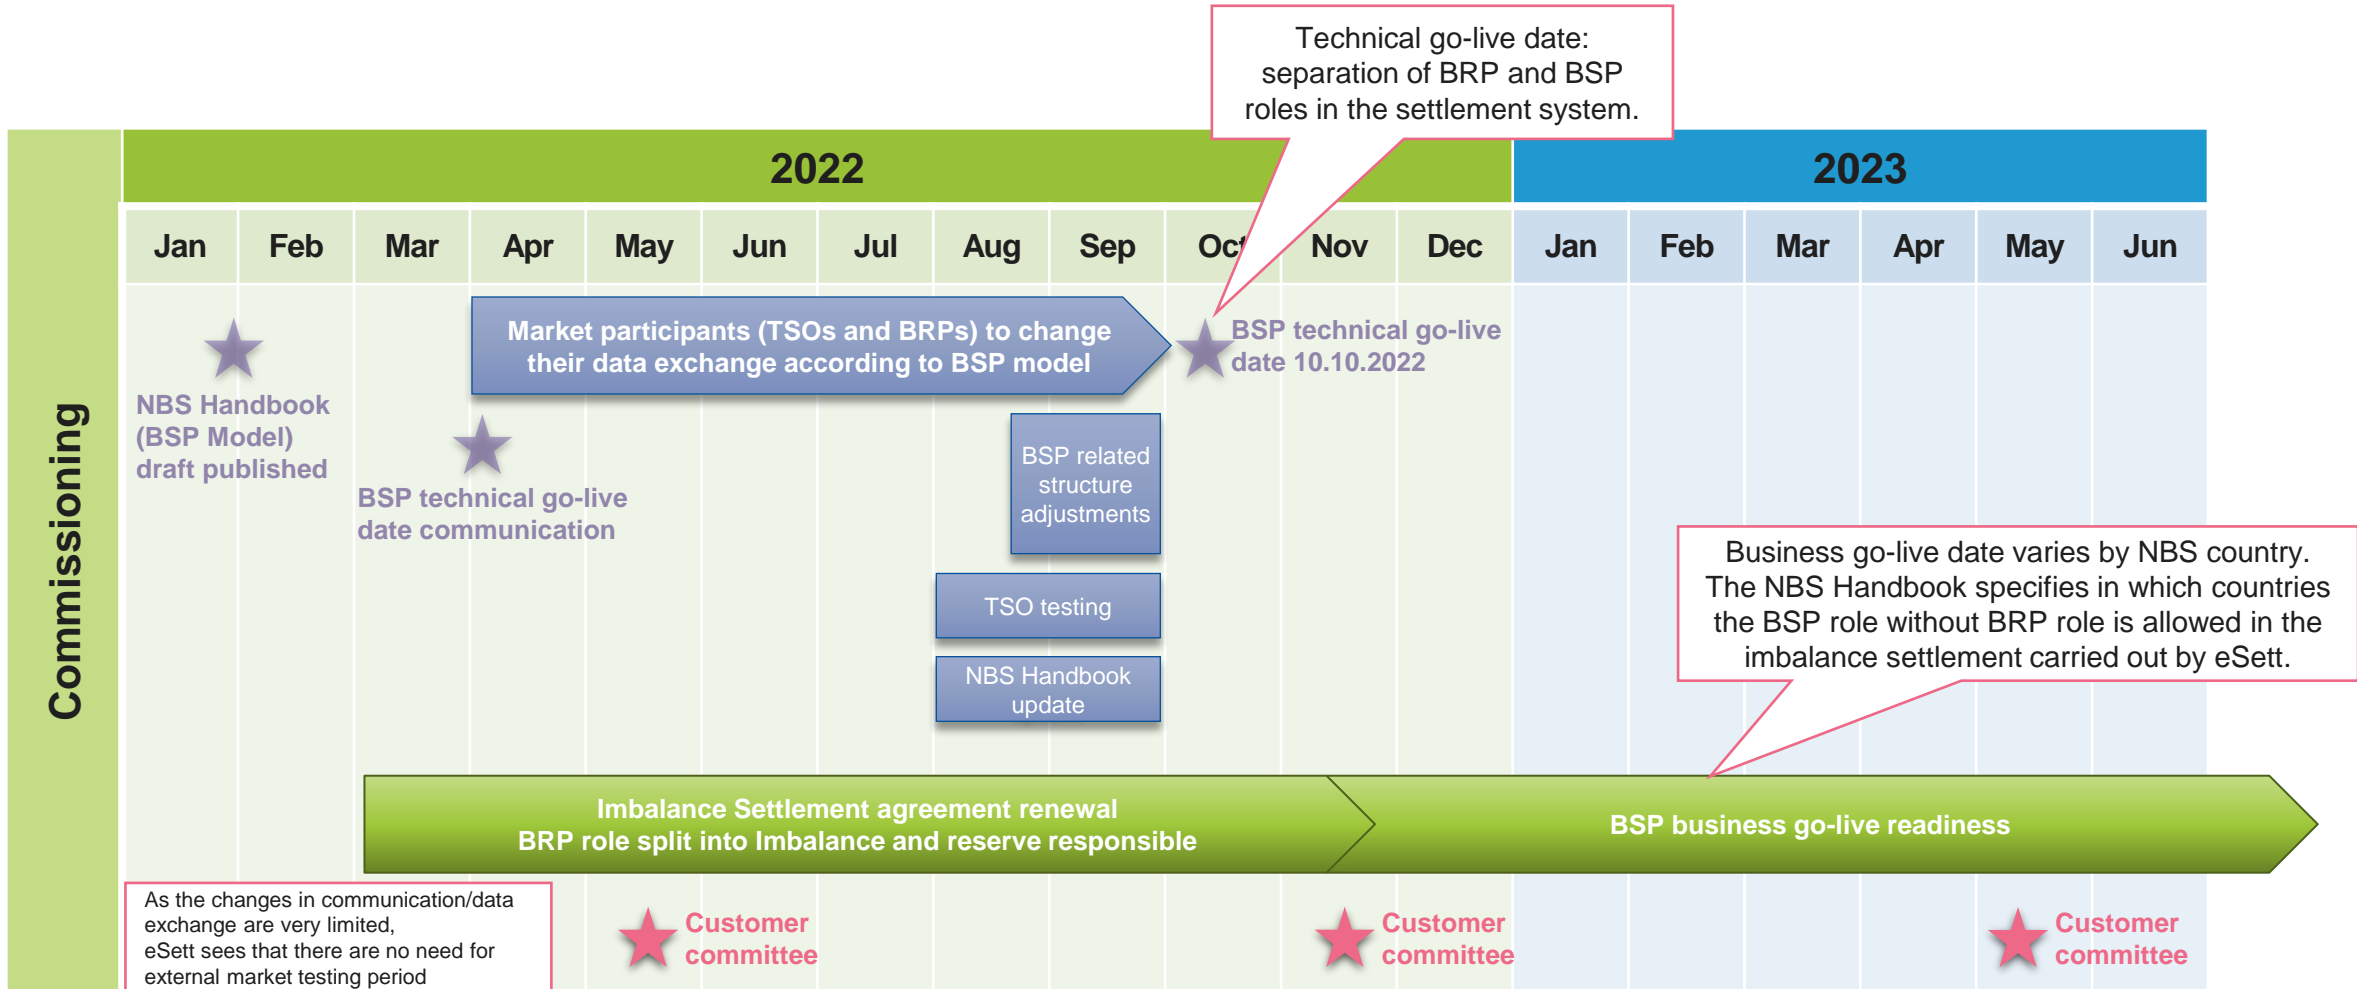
Technical go-live date: separation of BRP and BSP roles in the settlement system.

Commissioning

2022

2023

| Jan | Feb | Mar | Apr | May | Jun | Jul | Aug | Sep | Oct | Nov | Dec | Jan | Feb | Mar | Apr | May | Jun |
|---|---|---|---|---|---|---|---|---|---|---|---|---|---|---|---|---|---|

NBS Handbook (BSP Model) draft published

Market participants (TSOs and BRPs) to change their data exchange according to BSP model

BSP technical go-live date 10.10.2022

BSP technical go-live date communication

BSP related structure adjustments

TSO testing

NBS Handbook update

Business go-live date varies by NBS country. The NBS Handbook specifies in which countries the BSP role without BRP role is allowed in the imbalance settlement carried out by eSett.

Imbalance Settlement agreement renewal
BRP role split into Imbalance and reserve responsible

BSP business go-live readiness

As the changes in communication/data exchange are very limited, eSett sees that there are no need for external market testing period

Customer committee

Customer committee

Customer committee